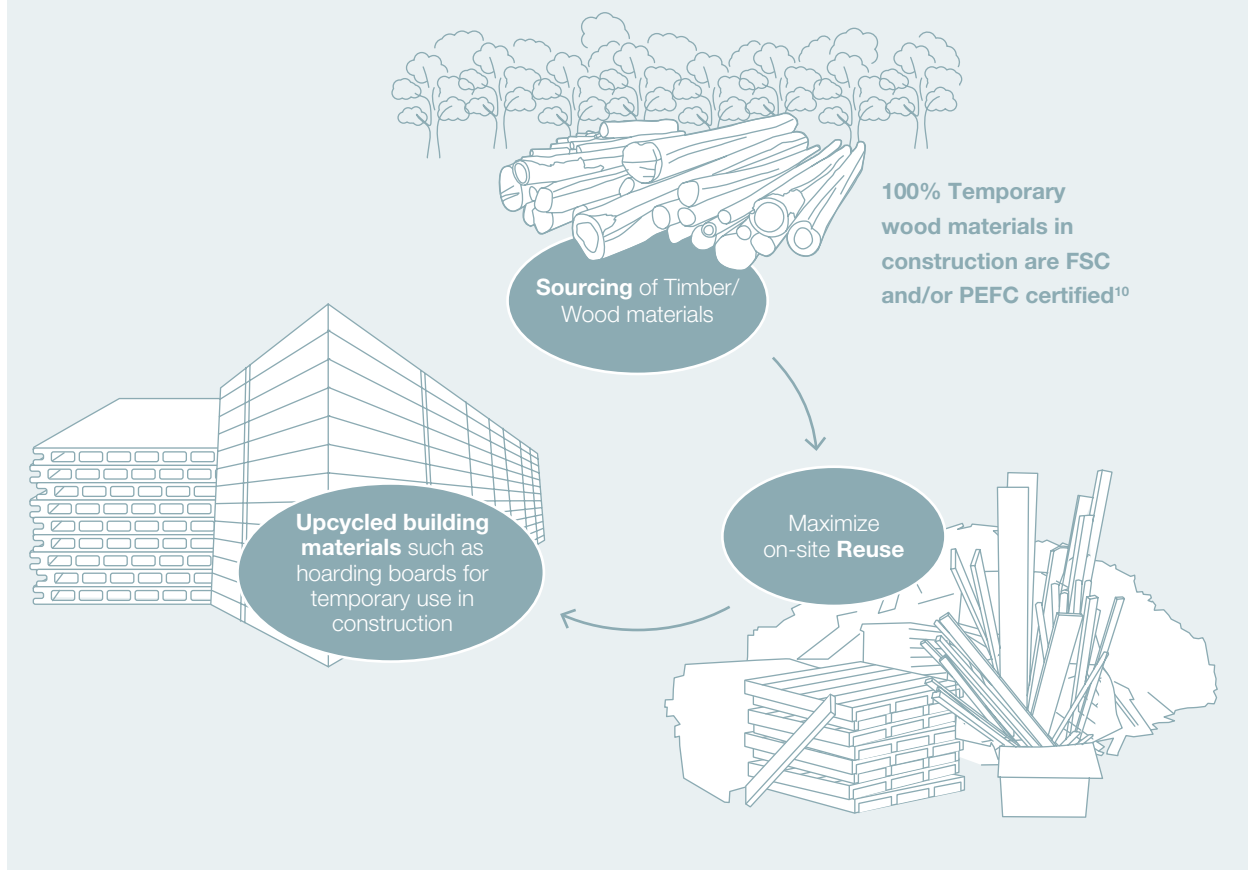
Sourcing of Timber/ Wood materials

100% Temporary wood materials in construction are FSC and/or PEFC certified$^{10}$

Maximize on-site Reuse

Upcycled building materials such as hoarding boards for temporary use in construction